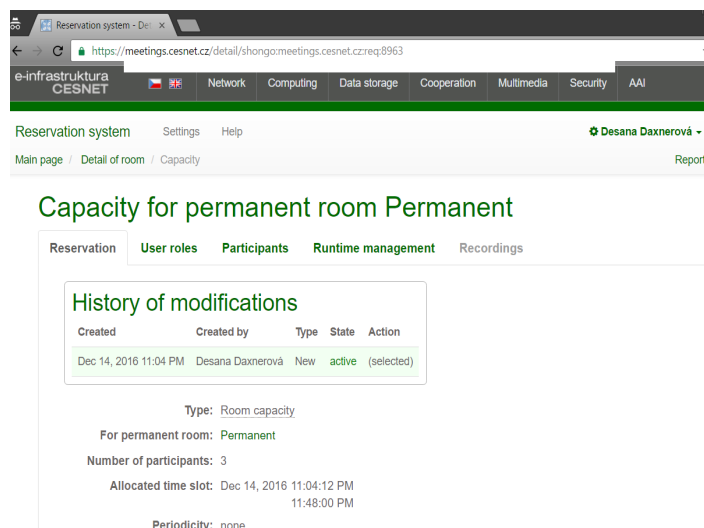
Reservation system - Des ×

https://meetings.cesnet.cz/detail/shongo:meetings.cesnet.cz:req:8963

e-infrastruktura CESNET

Network Computing Data storage Cooperation Multimedia Security AAI

Reservation system Settings Help

Desana Daxnerová

Main page / Detail of room / Capacity

Report

Capacity for permanent room Permanent

Reservation User roles Participants Runtime management Recordings

History of modifications

| Created | Created by | Type | State | Action |
|---|---|---|---|---|
| Dec 14, 2016 11:04 PM | Desana Daxnerová | New | active | (selected) |

Type: Room capacity

For permanent room: Permanent

Number of participants: 3

Allocated time slot: Dec 14, 2016 11:04:12 PM
11:48:00 PM

Periodicity: none